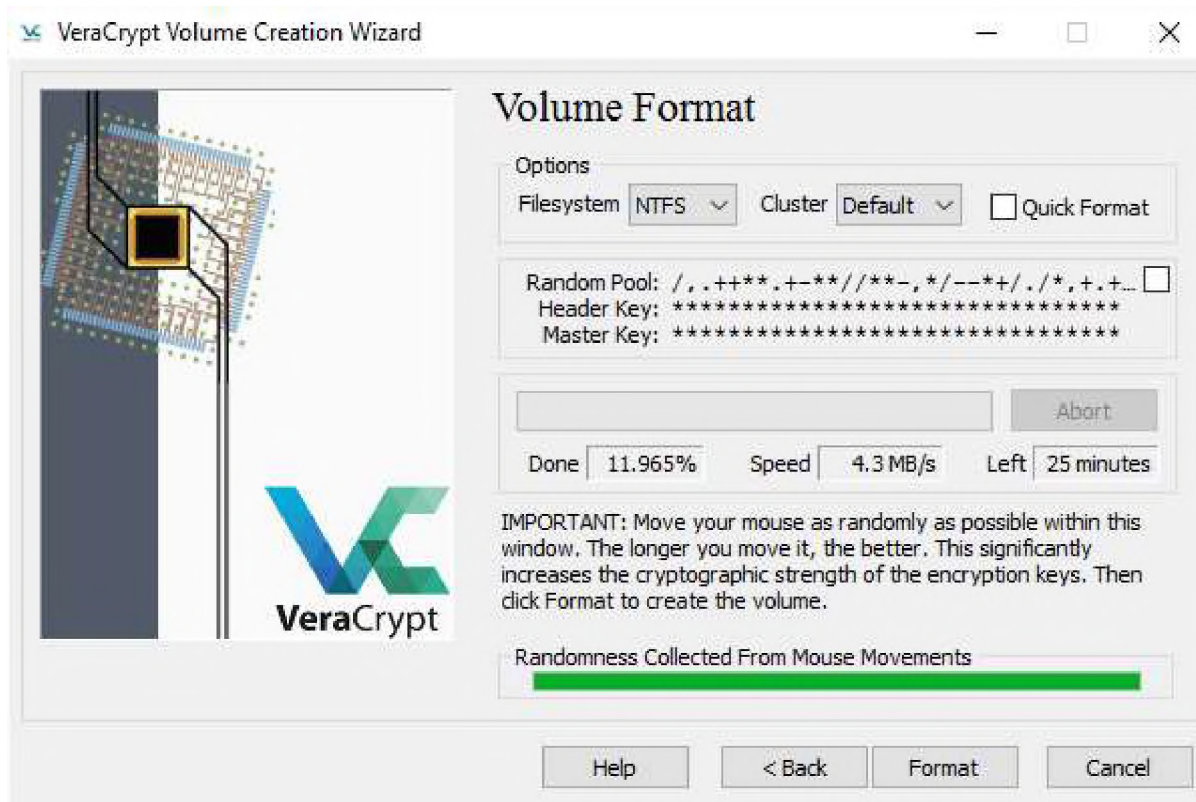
VeraCrypt Volume Creation Wizard

VeraCrypt

Volume Format

Options

Filesystem NTFS Cluster Default Quick Format

Random Pool: /,.++**.+-**//**-,*/--*+/./*,+.+...
Header Key: ********************************
Master Key: ********************************

Abort

Done 11.965% Speed 4.3 MB/s Left 25 minutes

IMPORTANT: Move your mouse as randomly as possible within this window. The longer you move it, the better. This significantly increases the cryptographic strength of the encryption keys. Then click Format to create the volume.

Randomness Collected From Mouse Movements

Help < Back Format Cancel